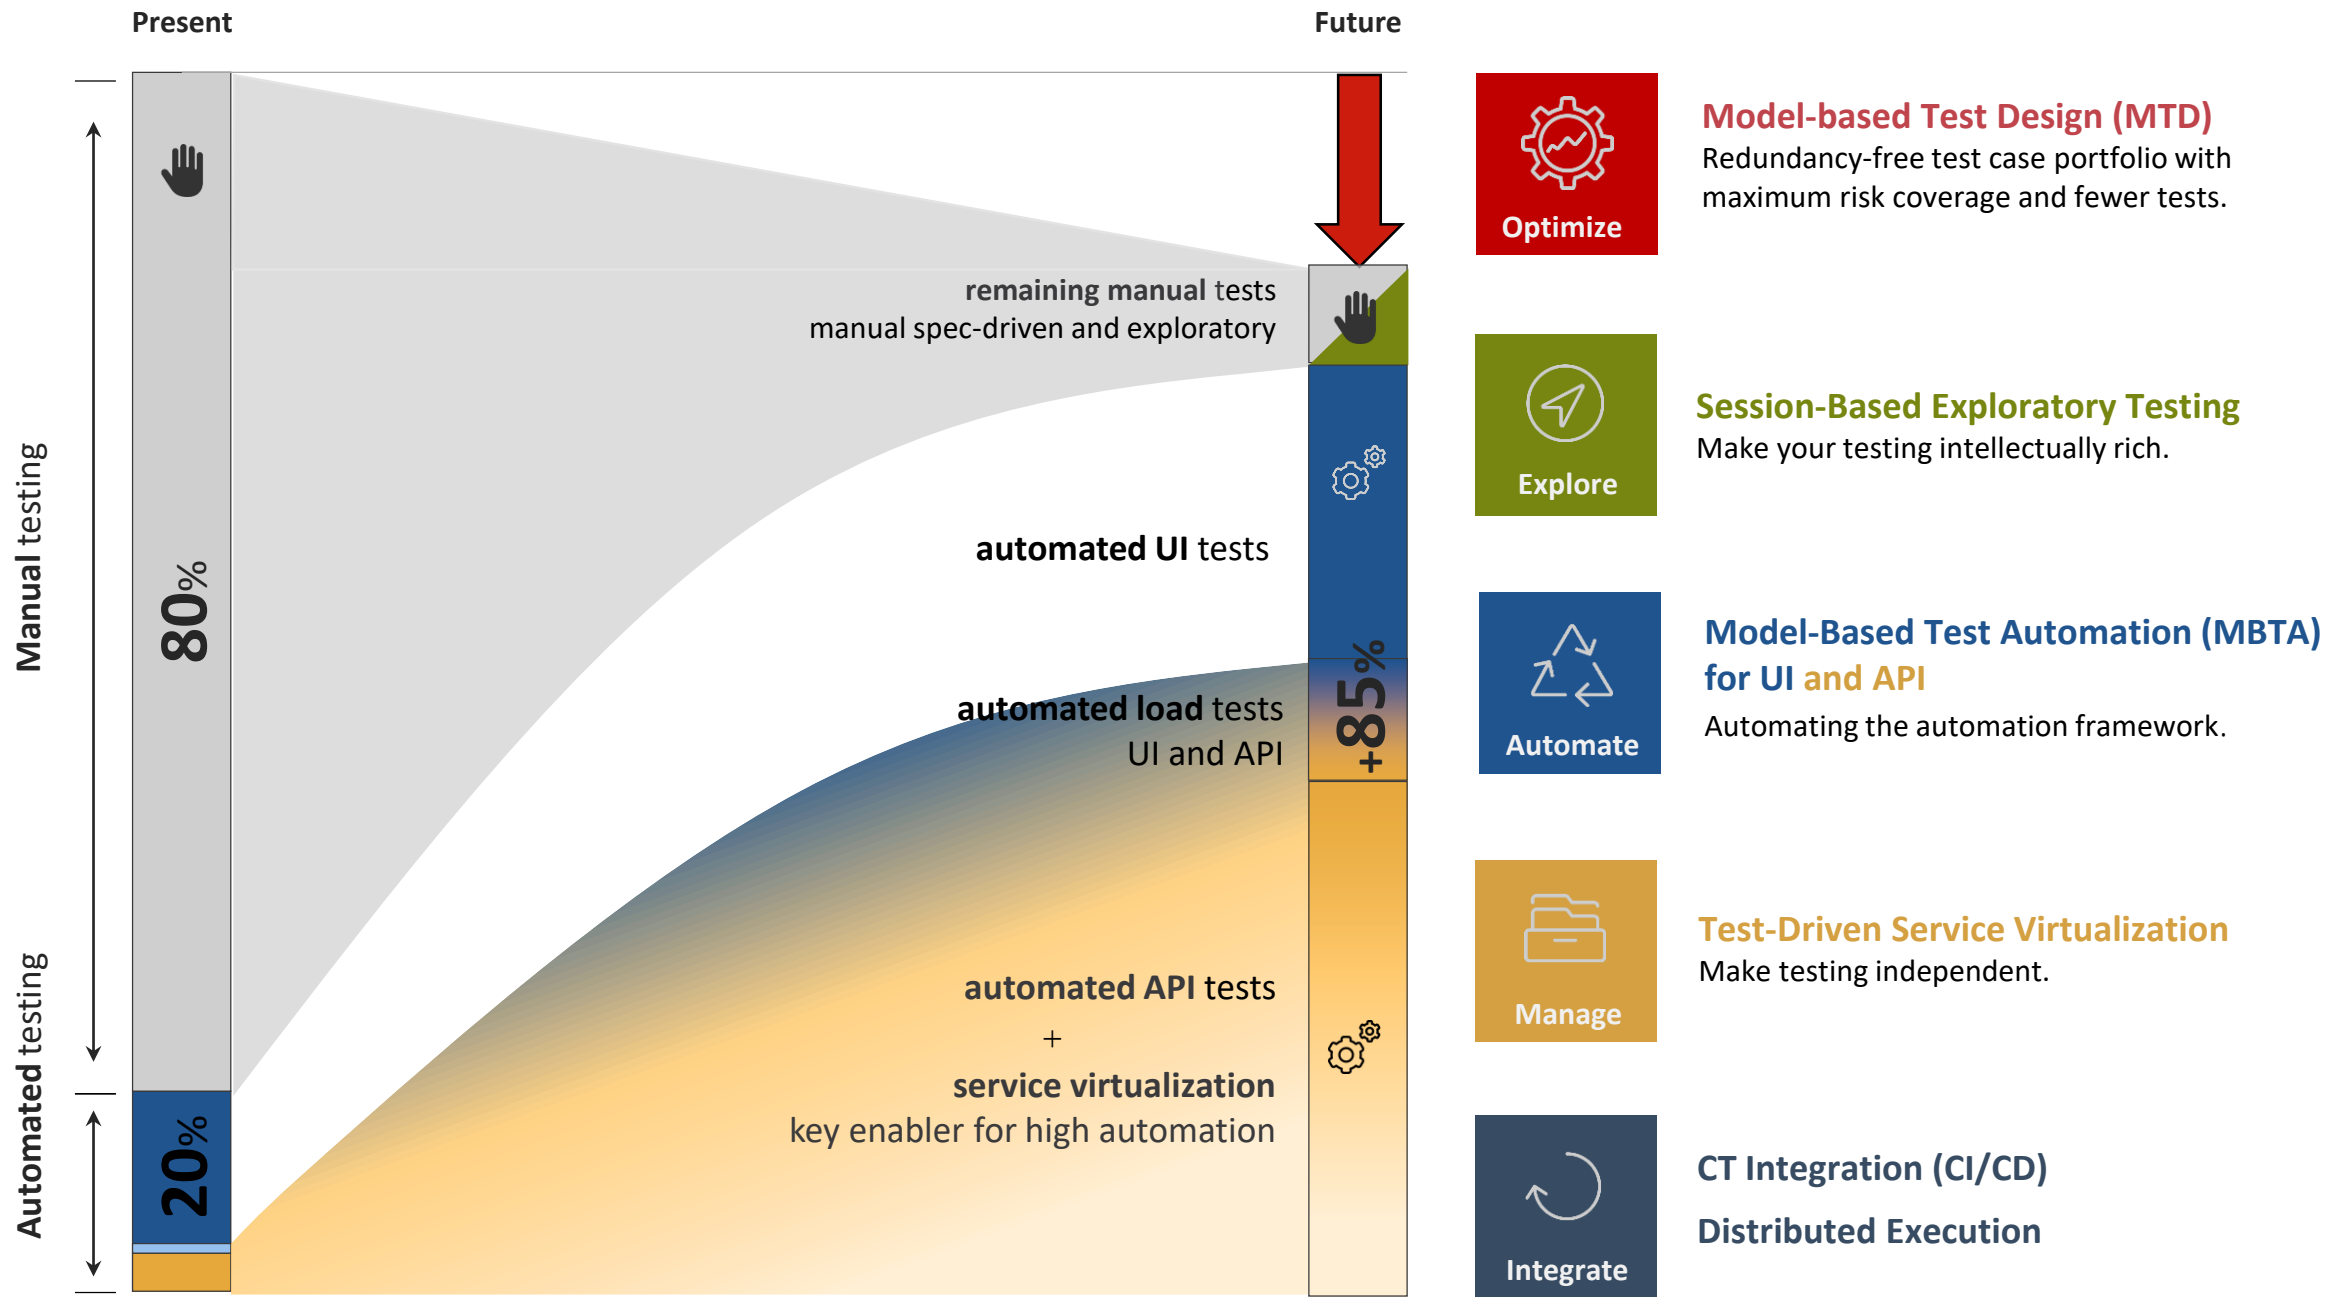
Present

Future

Manual testing

Automated testing

80%

20%

remaining manual tests
manual spec-driven and exploratory

automated UI tests

automated load tests
UI and API

+85%

automated API tests
+
service virtualization
key enabler for high automation

Optimize

Model-based Test Design (MTD)
Redundancy-free test case portfolio with maximum risk coverage and fewer tests.

Explore

Session-Based Exploratory Testing
Make your testing intellectually rich.

Automate

Model-Based Test Automation (MBTA) for UI and API
Automating the automation framework.

Manage

Test-Driven Service Virtualization
Make testing independent.

Integrate

CT Integration (CI/CD)

Distributed Execution